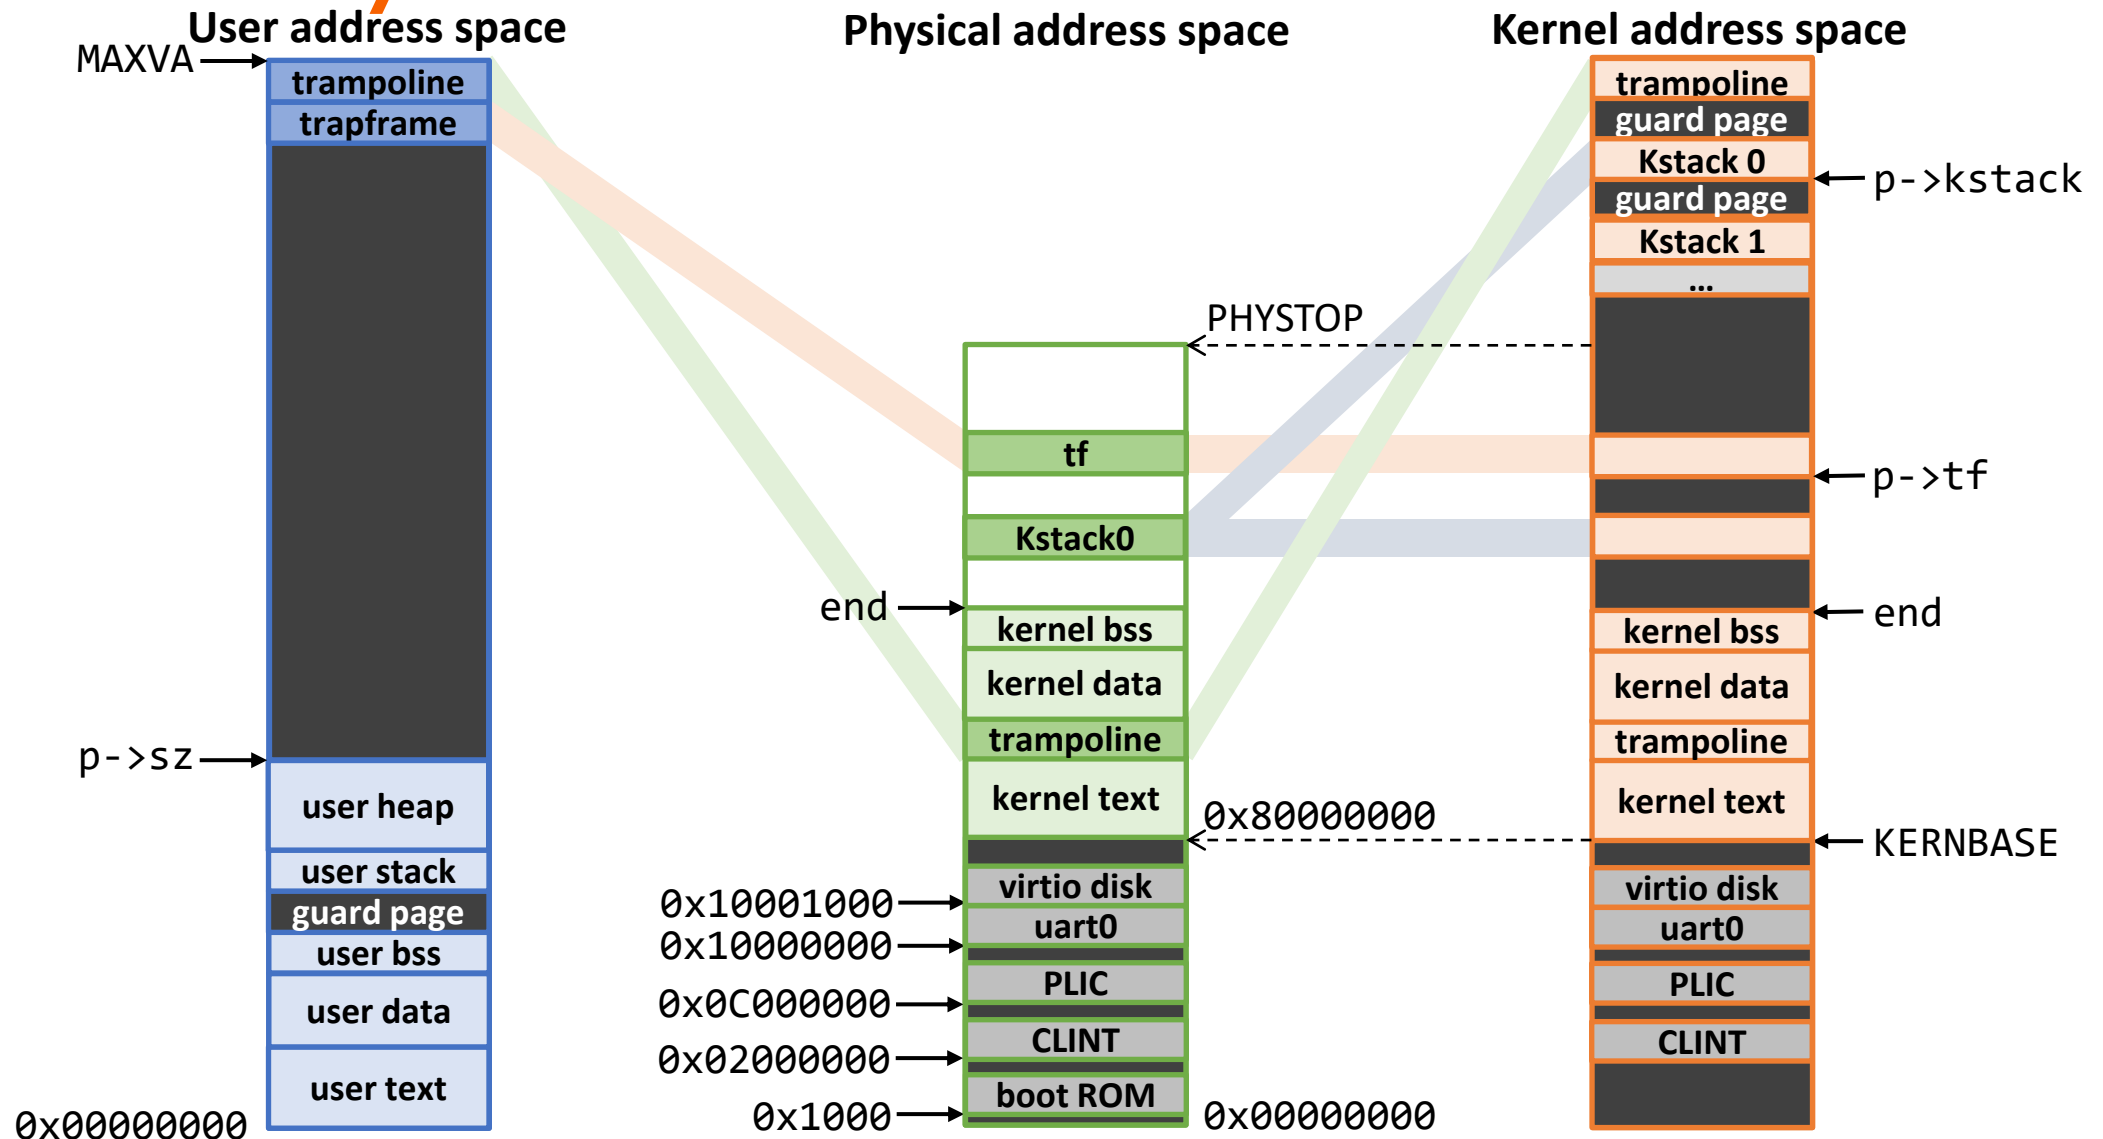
User address space

MAXVA

trampoline
trapframe

p->sz

user heap
user stack
guard page
user bss
user data
user text

0x00000000

Physical address space

PHYSTOP

tf
Kstack0

end

kernel bss
kernel data
trampoline
kernel text

0x80000000

0x10001000
0x10000000
0x0C000000
0x02000000
0x1000

virtio disk
uart0
PLIC
CLINT
boot ROM

0x00000000

Kernel address space

trampoline
guard page
Kstack 0
guard page
Kstack 1
...

p->kstack

p->tf

end

kernel bss
kernel data
trampoline
kernel text

KERNBASE

virtio disk
uart0
PLIC
CLINT